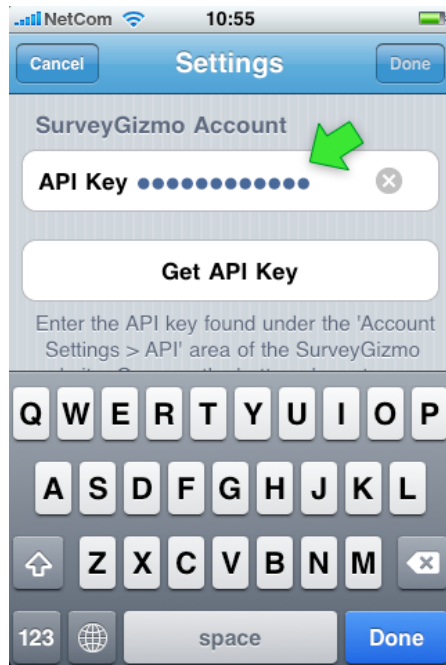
NetCom 10:55

Cancel Settings Done

SurveyGizmo Account

API Key ●●●●●●●●●●●●

Get API Key

Enter the API key found under the 'Account Settings > API' area of the SurveyGizmo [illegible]

Q W E R T Y U I O P

A S D F G H J K L

Z X C V B N M

123 space Done